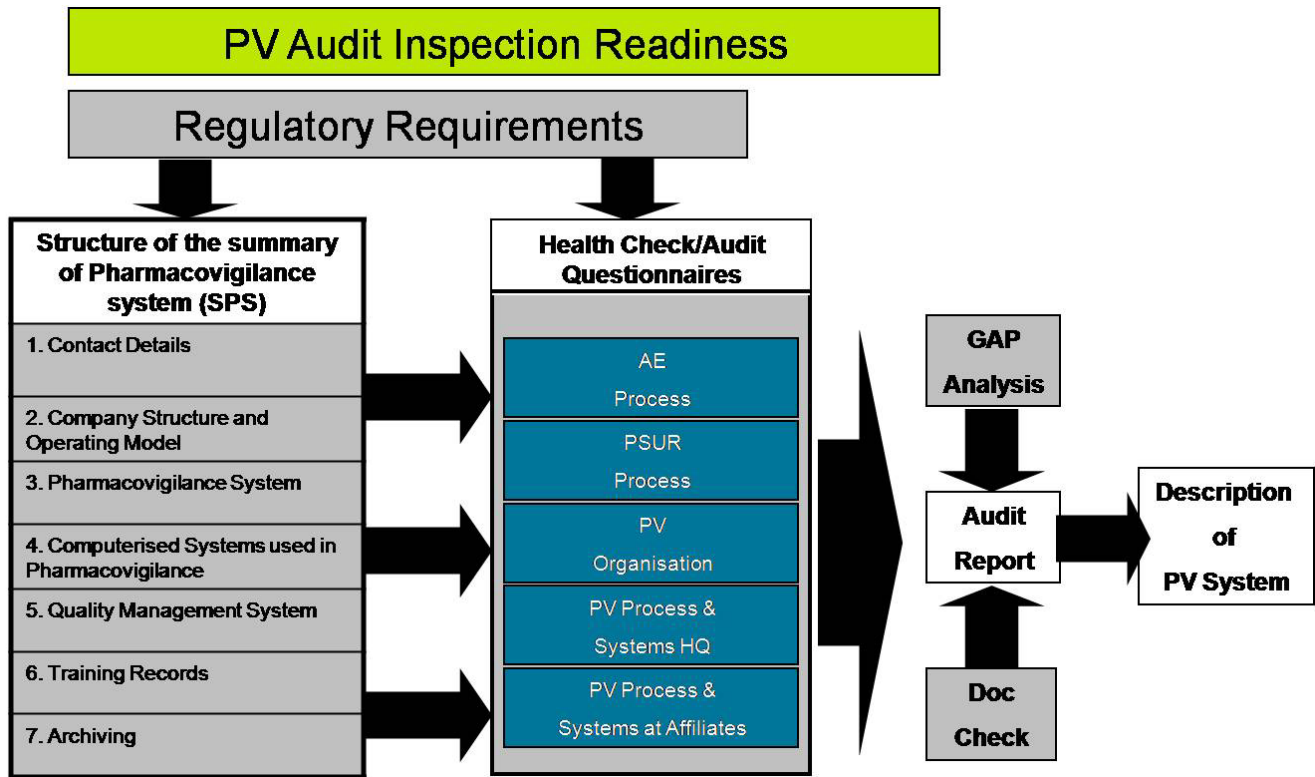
PV Audit Inspection Readiness

Regulatory Requirements

Structure of the summary of Pharmacovigilance system (SPS)

1. Contact Details

2. Company Structure and Operating Model

3. Pharmacovigilance System

4. Computerised Systems used in Pharmacovigilance

5. Quality Management System

6. Training Records

7. Archiving

Health Check/Audit Questionnaires

AE Process

PSUR Process

PV Organisation

PV Process & Systems HQ

PV Process & Systems at Affiliates

GAP Analysis

Audit Report

Doc Check

Description of PV System